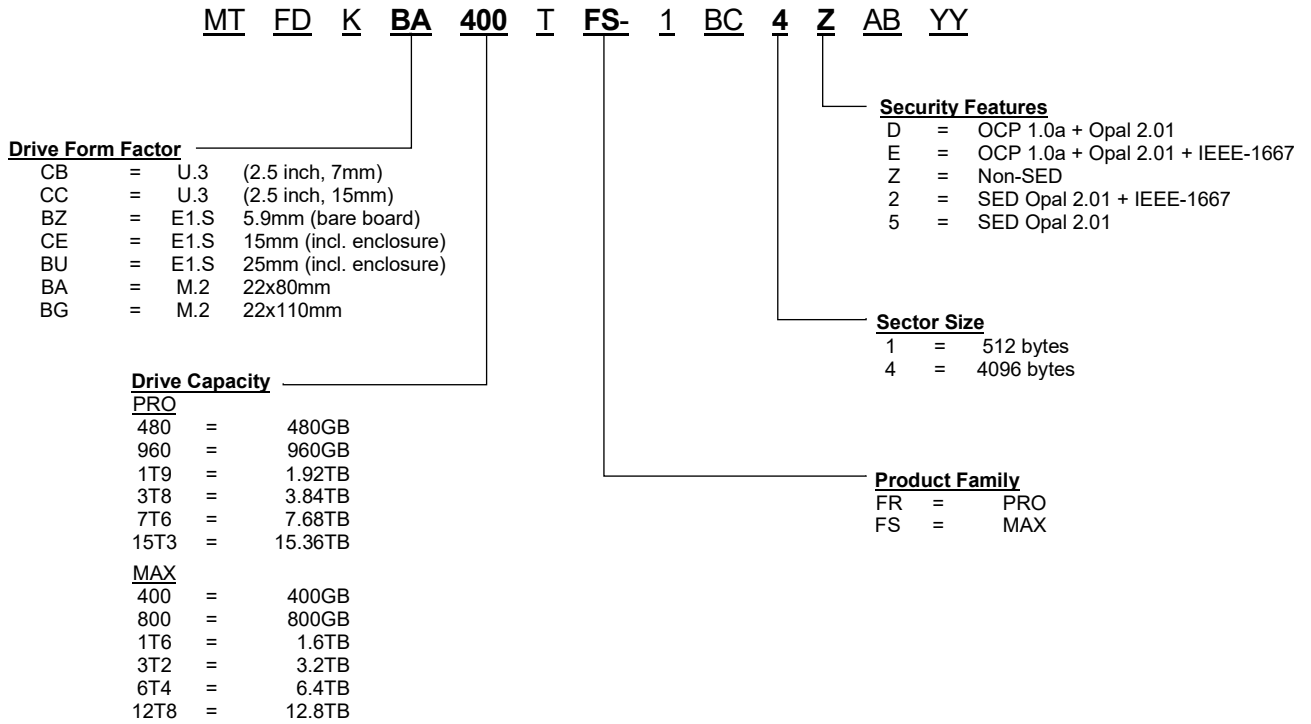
MT FD K **BA** **400** T **FS**- 1 BC **4** **Z** AB YY

**Security Features**
D = OCP 1.0a + Opal 2.01
E = OCP 1.0a + Opal 2.01 + IEEE-1667
Z = Non-SED
2 = SED Opal 2.01 + IEEE-1667
5 = SED Opal 2.01

**Drive Form Factor**
CB = U.3 (2.5 inch, 7mm)
CC = U.3 (2.5 inch, 15mm)
BZ = E1.S 5.9mm (bare board)
CE = E1.S 15mm (incl. enclosure)
BU = E1.S 25mm (incl. enclosure)
BA = M.2 22x80mm
BG = M.2 22x110mm

**Sector Size**
1 = 512 bytes
4 = 4096 bytes

**Drive Capacity**
PRO
480 = 480GB
960 = 960GB
1T9 = 1.92TB
3T8 = 3.84TB
7T6 = 7.68TB
15T3 = 15.36TB
MAX
400 = 400GB
800 = 800GB
1T6 = 1.6TB
3T2 = 3.2TB
6T4 = 6.4TB
12T8 = 12.8TB

**Product Family**
FR = PRO
FS = MAX